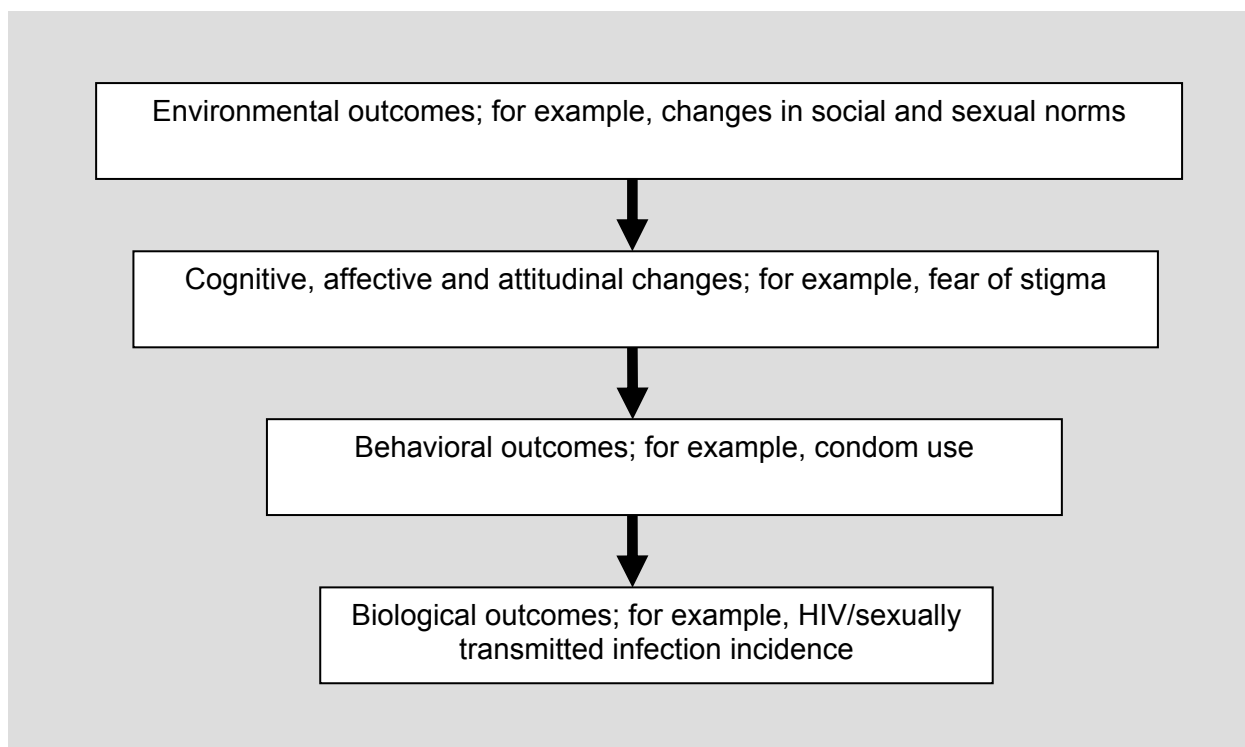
Environmental outcomes; for example, changes in social and sexual norms

Cognitive, affective and attitudinal changes; for example, fear of stigma

Behavioral outcomes; for example, condom use

Biological outcomes; for example, HIV/sexually transmitted infection incidence